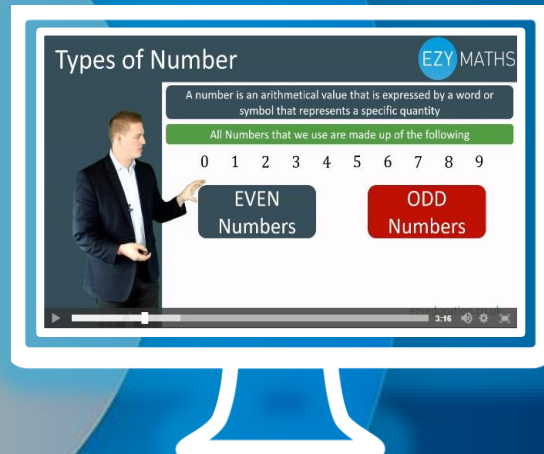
Types of Number

EZY MATHS

A number is an arithmetical value that is expressed by a word or symbol that represents a specific quantity

All Numbers that we use are made up of the following

0 1 2 3 4 5 6 7 8 9

EVEN Numbers

ODD Numbers

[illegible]

3:16